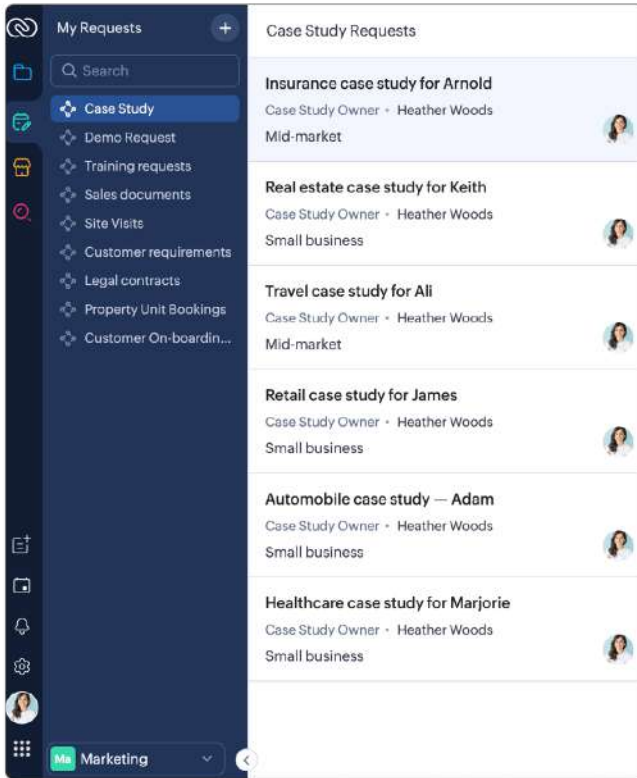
My Requests

Search

Case Study
Demo Request
Training requests
Sales documents
Site Visits
Customer requirements
Legal contracts
Property Unit Bookings
Customer On-boardin...

Ma Marketing

Case Study Requests

Insurance case study for Arnold
Case Study Owner • Heather Woods
Mid-market

Real estate case study for Keith
Case Study Owner • Heather Woods
Small business

Travel case study for Ali
Case Study Owner • Heather Woods
Mid-market

Retail case study for James
Case Study Owner • Heather Woods
Small business

Automobile case study — Adam
Case Study Owner • Heather Woods
Small business

Healthcare case study for Marjorie
Case Study Owner • Heather Woods
Small business